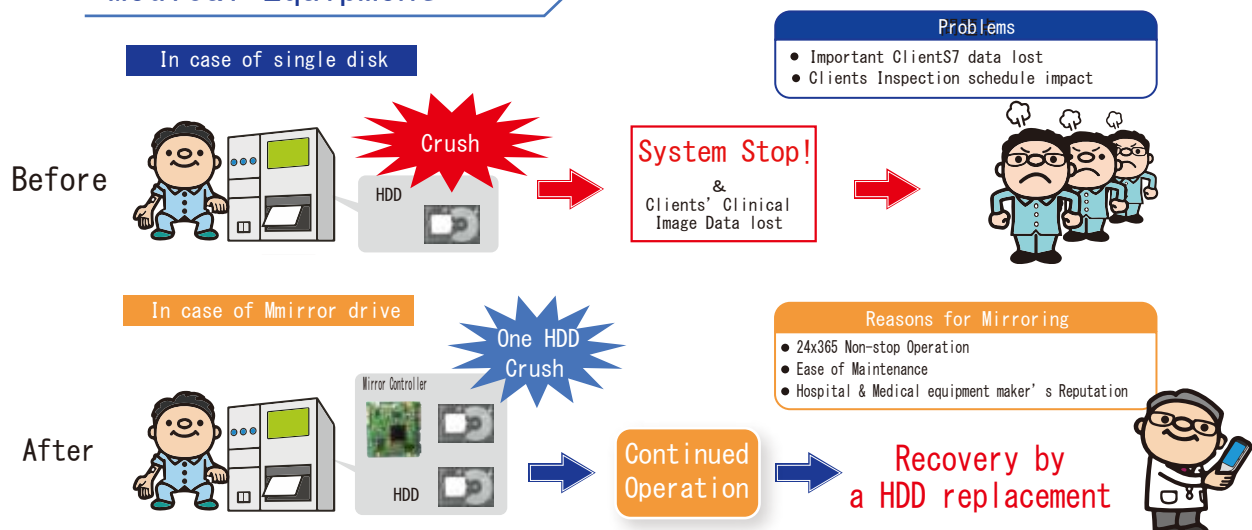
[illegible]

In case of single disk

Problems

● Important ClientS7 data lost
● Clients Inspection schedule impact

Before

Crush

HDD

System Stop!
&
Clients' Clinical Image Data lost

In case of Mmirror drive

One HDD Crush

Reasons for Mirroring

● 24x365 Non-stop Operation
● Ease of Maintenance
● Hospital & Medical equipment maker's Reputation

Mirror Controller

After

HDD

Continued Operation

Recovery by a HDD replacement